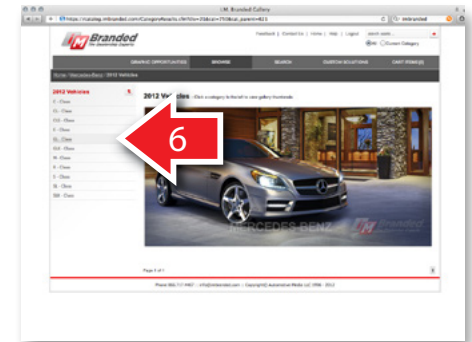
I.M. Branded Gallery

https://catalog.imbranded.com/CategoryResults.cfm?d=25&cid=7538cat_parent=823

IM Branded

Feedback | Contact Us | Home | Help | Logout

All Current Category

GRAPHIC OPPORTUNITIES

BROWSE

SEARCH

CUSTOM SOLUTIONS

CART ITEMS (0)

Home / Mercedes-Benz / 2012 Vehicles

2012 Vehicles

C - Class

CL - Class

CLS - Class

E - Class

GL - Class

GLK - Class

M - Class

R - Class

S - Class

SL - Class

SLK - Class

2012 Vehicles - Click a category to the left to view gallery thumbnails

6

MERCEDES-BENZ

IM

Page 1 of 1

Phone 000.717.4467 :: info@imbranded.com :: Copyright© Automotive Media LLC 1998 - 2012